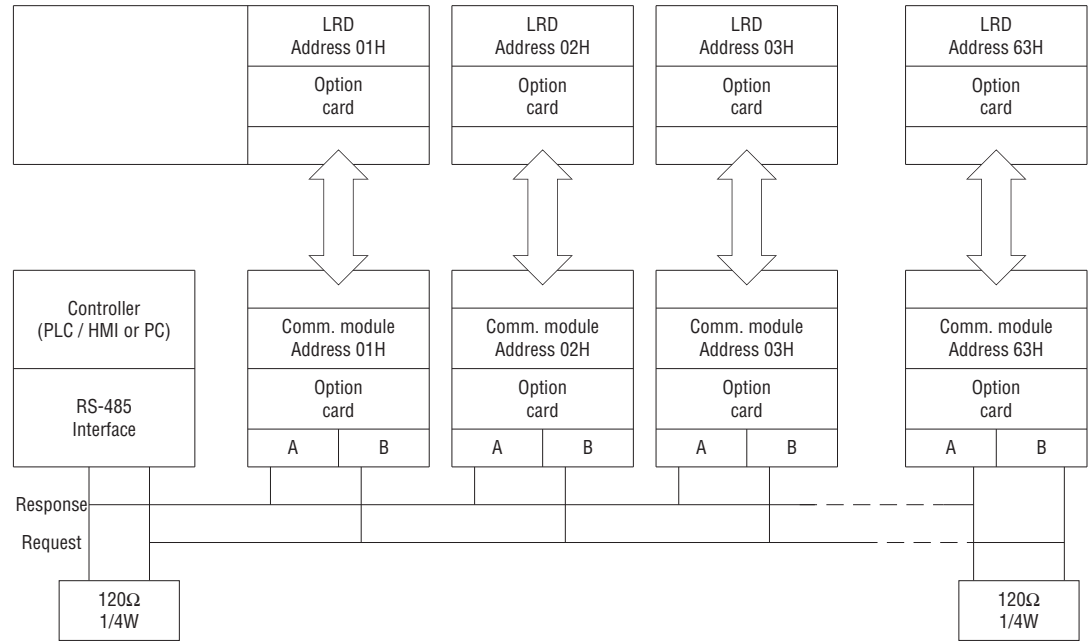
LRD
Address 01H

Option
card

LRD
Address 02H

Option
card

LRD
Address 03H

Option
card

LRD
Address 63H

Option
card

Controller
(PLC / HMI or PC)

RS-485
Interface

Comm. module
Address 01H

Option
card

A B

Comm. module
Address 02H

Option
card

A B

Comm. module
Address 03H

Option
card

A B

Comm. module
Address 63H

Option
card

A B

Response

Request

120Ω
1/4W

120Ω
1/4W